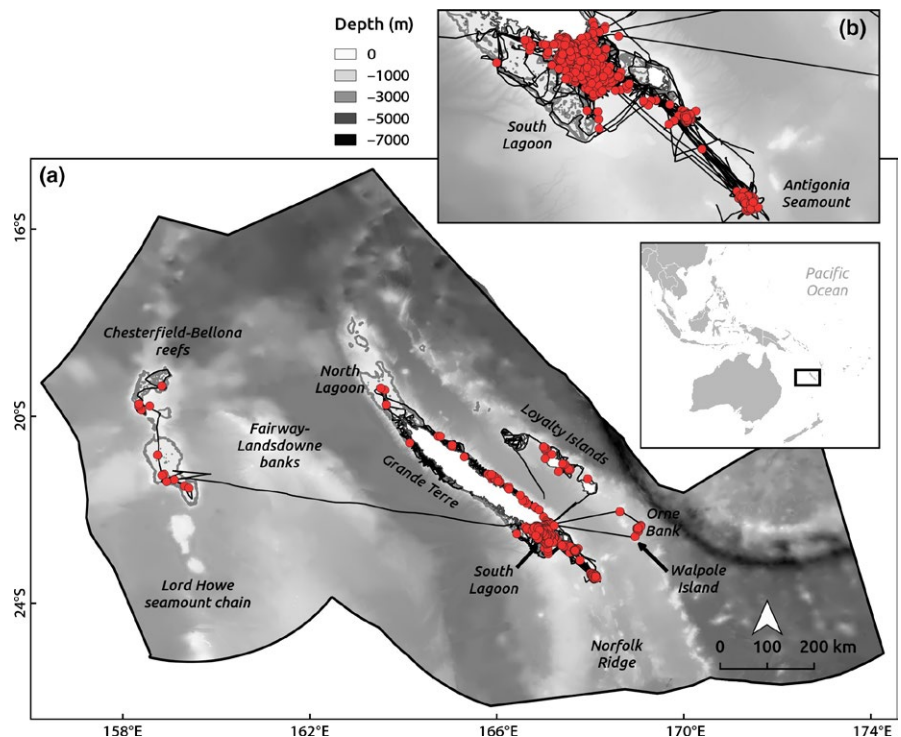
Depth (m)
0
−1000
−3000
−5000
−7000

(b)
South Lagoon
Antigonia Seamount

(a)
16°S
20°S
24°S

Pacific Ocean

Chesterfield-Bellona reefs
North Lagoon
Loyalty Islands
Fairway-Landsdowne banks
Grande Terre
Orne Bank
South Lagoon
Walpole Island
Lord Howe seamount chain
Norfolk Ridge
0 100 200 km

158°E
162°E
166°E
170°E
174°E